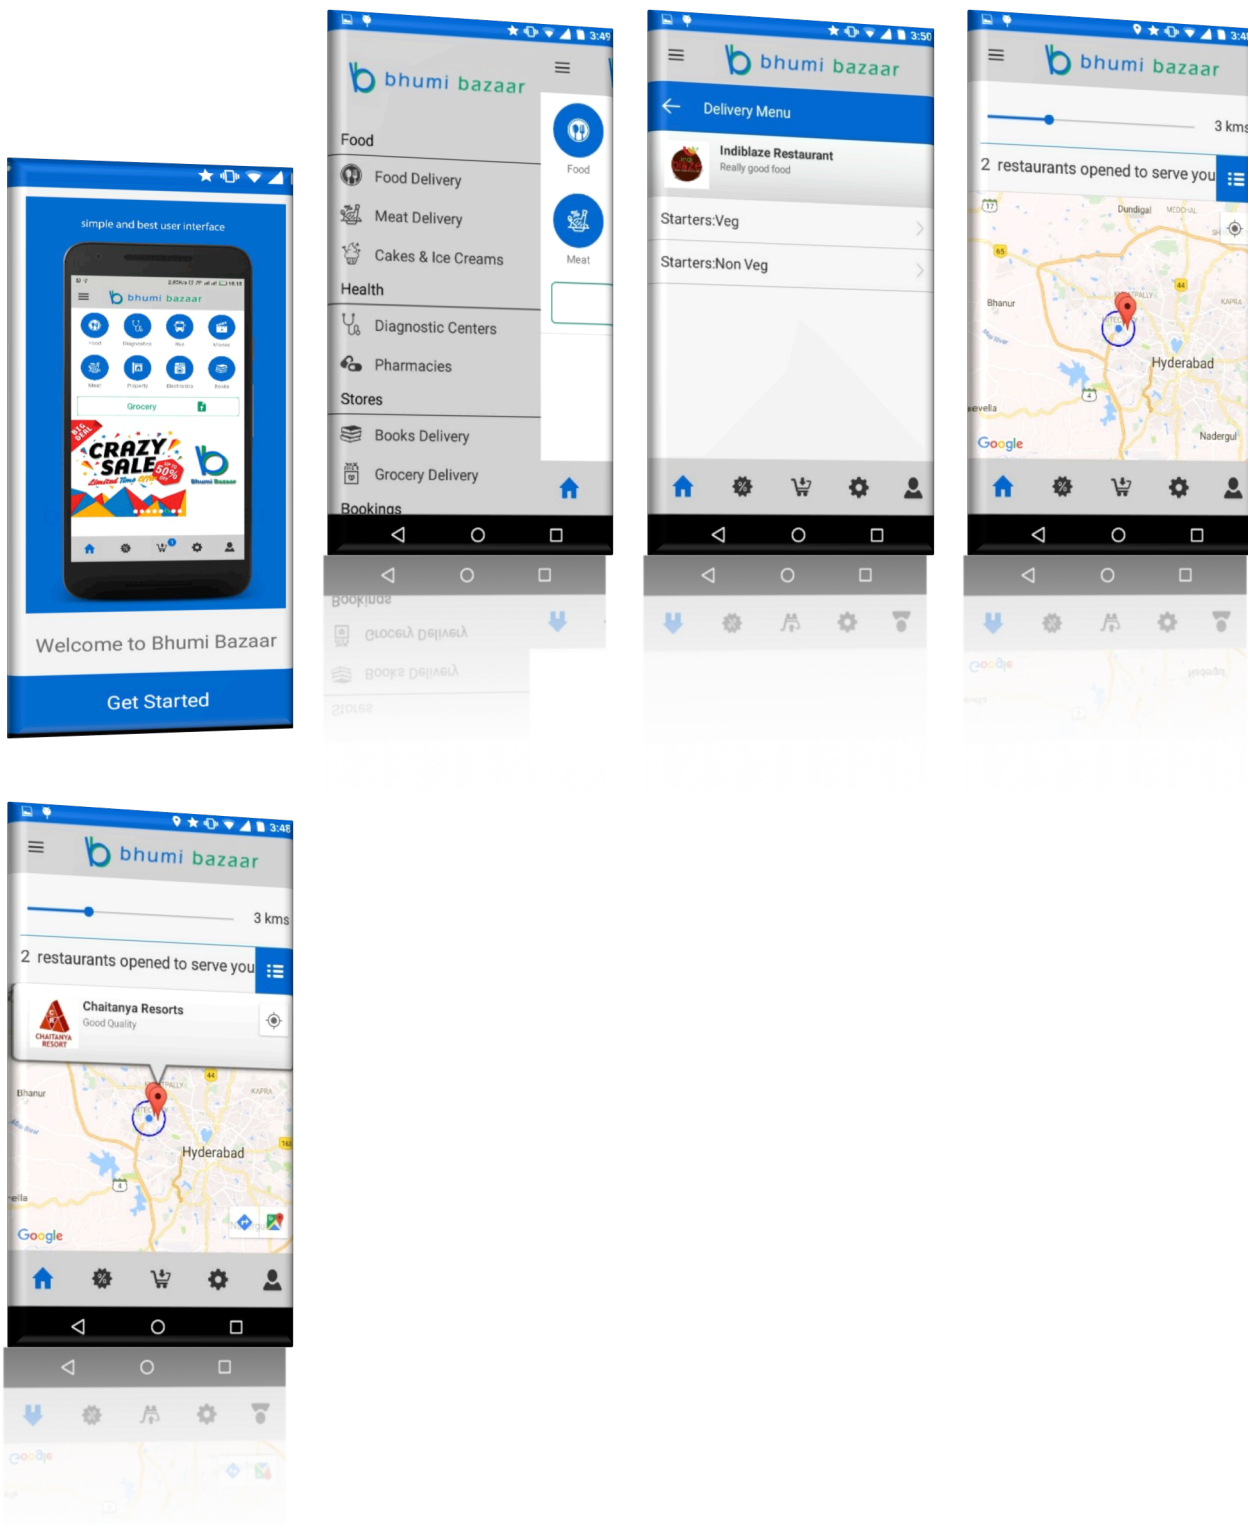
simple and best user interface

bhumi bazaar

Food Diagnostics Bus Movies

Meat Property Electronics Books

Grocery

BIG DEAL

CRAZY SALE

50%

Limited Time Offer

Bhumi Bazaar

Welcome to Bhumi Bazaar

Get Started

3:49

bhumi bazaar

Food

Food Delivery

Meat Delivery

Cakes & Ice Creams

Health

Diagnostic Centers

Pharmacies

Stores

Books Delivery

Grocery Delivery

Bookings

Food

Meat

3:50

bhumi bazaar

Delivery Menu

Indiblaze Restaurant

Really good food

Starters:Veg

Starters:Non Veg

3:4

bhumi bazaar

3 kms

2 restaurants opened to serve you

Dundigal

Bhanur

Hyderabad

Nadergul

Google

3:48

bhumi bazaar

3 kms

2 restaurants opened to serve you

Chaitanya Resorts

Good Quality

CHAITANYA RESORT

Bhanur

KAPRA

Hyderabad

Google